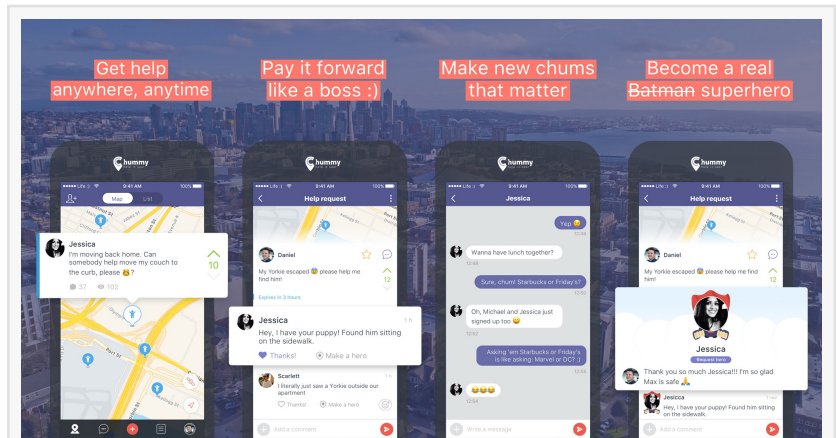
Get help anywhere, anytime

Pay it forward like a boss :)

Make new chums that matter

Become a real ~~Batman~~ superhero

chummy

Life 9:41 AM 100%

Map List

Jessica
I'm moving back home. Can somebody help move my couch to the curb, please 😩?
10
37 102

chummy

Life 9:41 AM 100%

Help request

Daniel
My Yorkie escaped 😢 please help me find him!
12
Expires in 3 hours

Jessica 11th
Hey, I have your puppy! Found him sitting on the sidewalk.
Thanks! Make a hero

Scarlett 11th
I literally just saw a Yorkie outside our apartment
Thanks! Make a hero

Add a comment

chummy

Life 9:41 AM 100%

Jessica

Yap 😊
12:44
Wanna have lunch together?
12:45
Sure, chum! Starbucks or Friday's?
12:45
Oh, Michael and Jessica just signed up too 😊
12:47
Asking 'em Starbucks or Friday's is like asking: Marvel or DC? :)
12:48
😂😂😂
12:54

Write a message

chummy

Life 9:41 AM 100%

Help request

Daniel
My Yorkie escaped 😢 please help me find him!

Jessica
Request hero
Thank you so much Jessica!!! I'm so glad Max is safe 🙏

Jessica
Hey, I have your puppy! Found him sitting on the sidewalk.

Add a comment